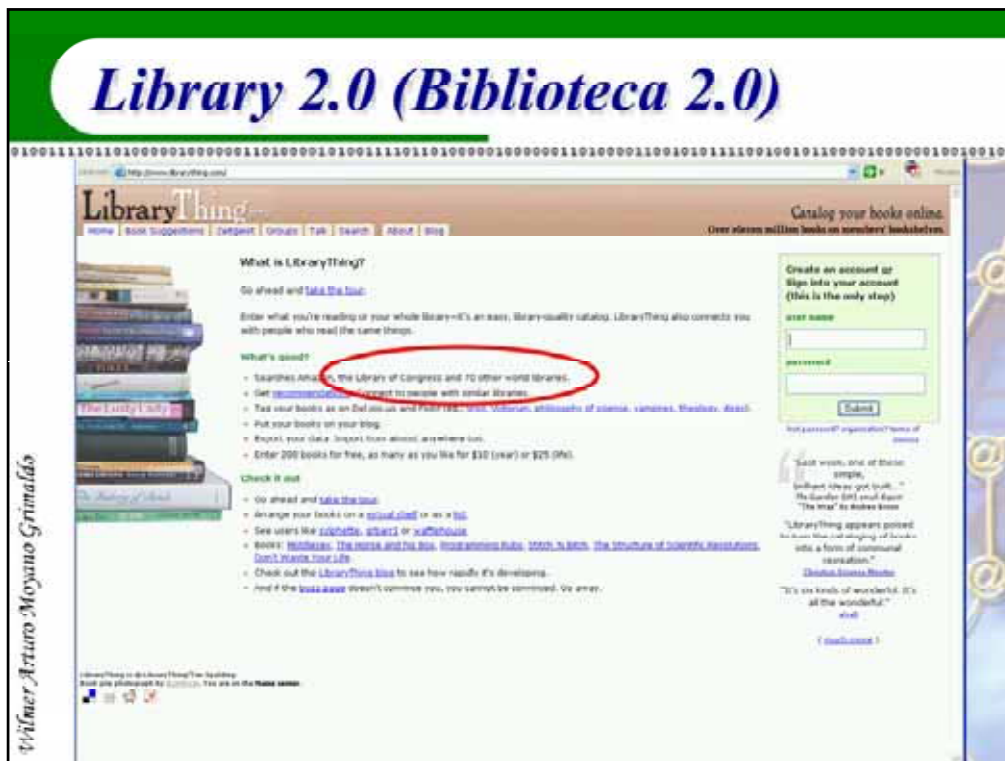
Library 2.0 (Biblioteca 2.0)

0100111101101000001000000110100001010011110110100000100000011010000110010101111001001011000010000001001010

http://www.librarything.com/

LibraryThing

Home | Book Suggestions | Zeitgeist | Groups | Talk | Search | About | Blog

Catalog your books online.
Over eleven million books on members' bookshelves.

What is LibraryThing?

Go ahead and take the tour.

Enter what you're reading or your whole library—it's an easy, library-quality catalog. LibraryThing also connects you with people who read the same things.

What's good?

- Searches Amazon, the Library of Congress and 70 other world libraries.
- Get recommendations. Connect to people with similar libraries.
- Tag your books as on Del.icio.us and Flickr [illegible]
- Put your books on your blog.
- Export your data. Import from almost anywhere too.
- Enter 200 books for free, as many as you like for $10 (year) or $25 (life).

Check it out

- Go ahead and take the tour.
- Arrange your books on a virtual shelf or as a list.
- See users like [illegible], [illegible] or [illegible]
- Books: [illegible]
- Check out the LibraryThing blog to see how rapidly it's developing.
- And if the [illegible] doesn't convince you, you cannot be convinced. Go away.

Create an account or Sign into your account (this is the only step)

user name

password

Submit

"LibraryThing appears poised to turn the cataloging of books into a form of communal recreation."

"It's six kinds of wonderful. It's all the wonderful."

Wilmer Arturo Moyano Grimaldo